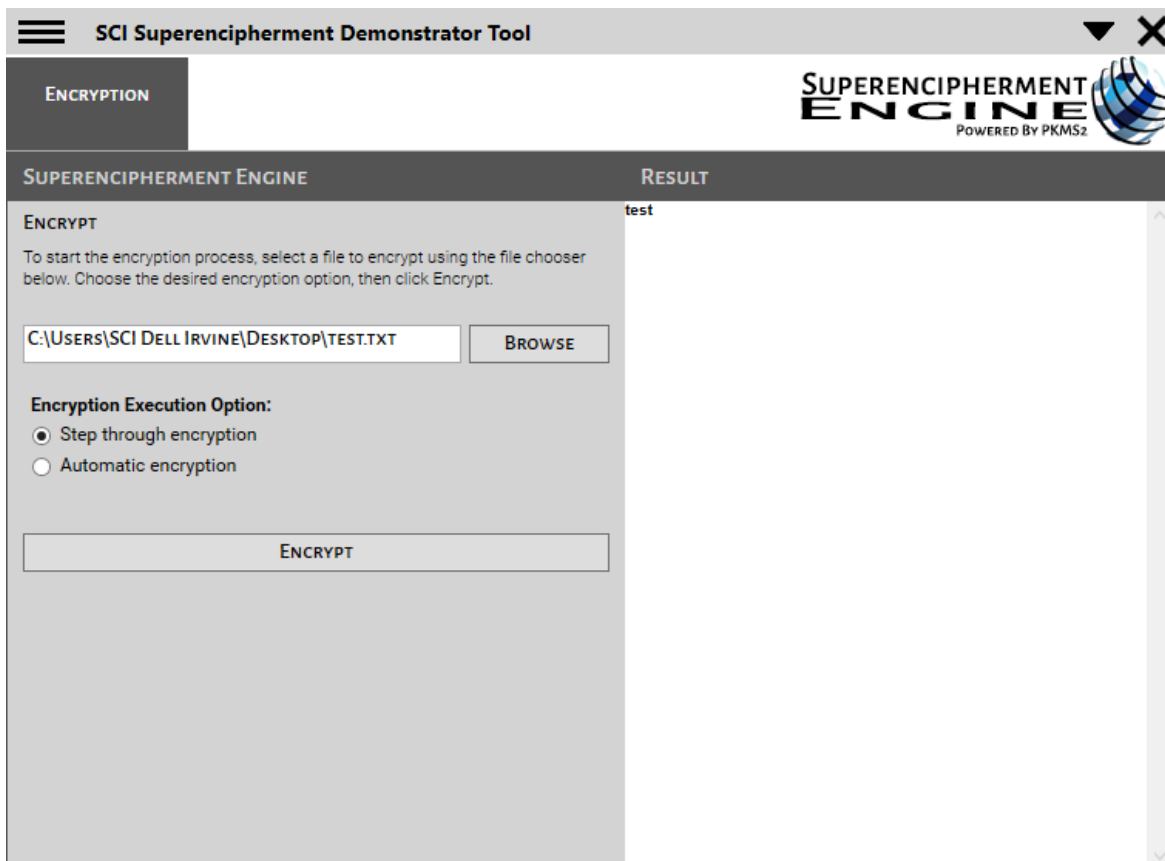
SCI Superencipherment Demonstrator Tool

Encryption

Superencipherment Engine
Powered By PKMS2

Superencipherment Engine

Result

Encrypt

To start the encryption process, select a file to encrypt using the file chooser below. Choose the desired encryption option, then click Encrypt.

C:\Users\SCI Dell Irvine\Desktop\test.txt

Browse

Encryption Execution Option:

Step through encryption

Automatic encryption

Encrypt

test